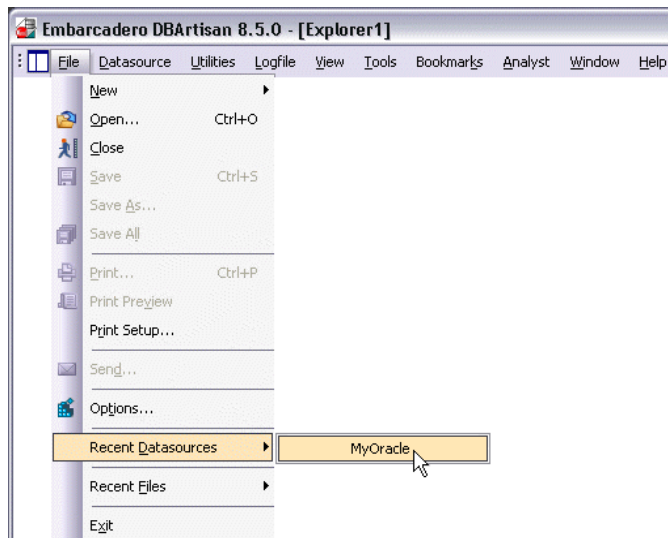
Embarcadero DBArtisan 8.5.0 - [Explorer1]

File Datasource Utilities Logfile View Tools Bookmarks Analyst Window Help

New
Open... Ctrl+O
Close
Save Ctrl+S
Save As...
Save All
Print... Ctrl+P
Print Preview
Print Setup...
Send...
Options...
Recent Datasources
MyOracle
Recent Files
Exit